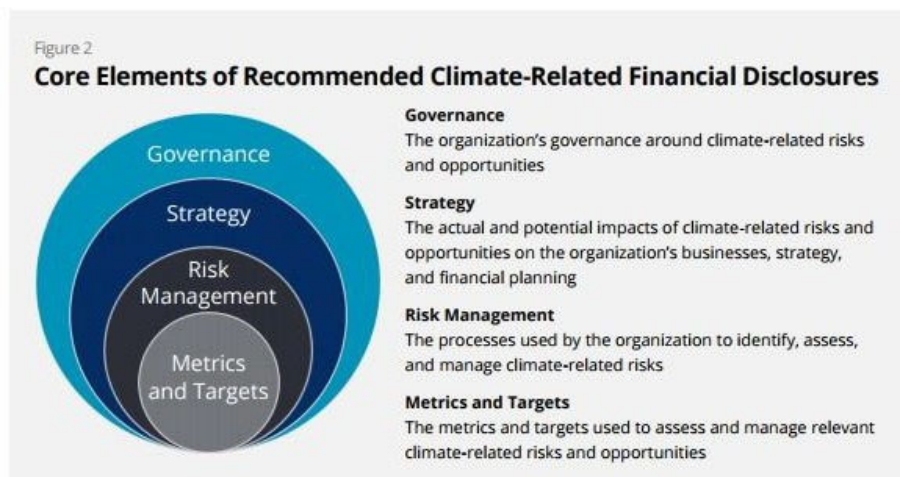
Figure 2

Core Elements of Recommended Climate-Related Financial Disclosures

Governance

Strategy

Risk Management

Metrics and Targets

Governance
The organization's governance around climate-related risks and opportunities

Strategy
The actual and potential impacts of climate-related risks and opportunities on the organization's businesses, strategy, and financial planning

Risk Management
The processes used by the organization to identify, assess, and manage climate-related risks

Metrics and Targets
The metrics and targets used to assess and manage relevant climate-related risks and opportunities